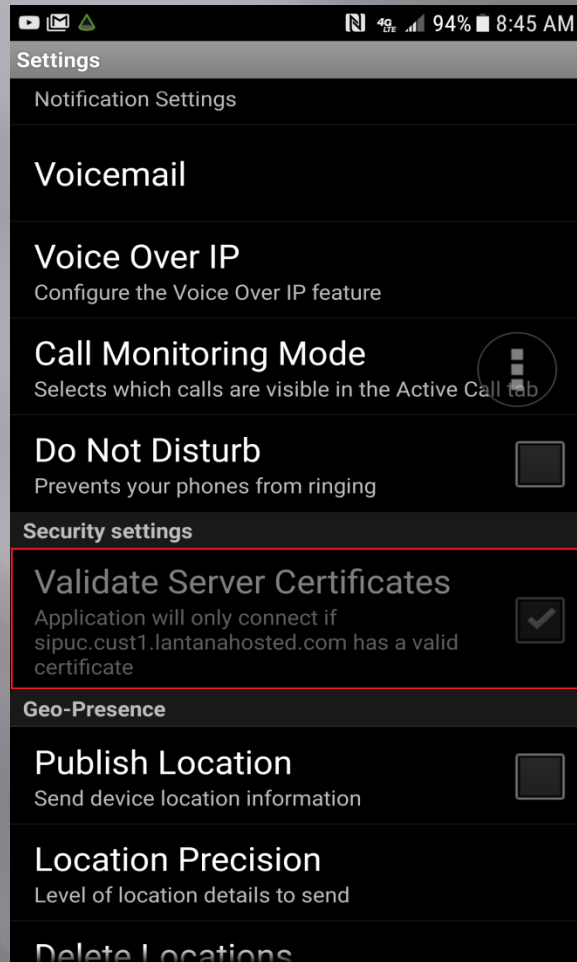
4G LTE 94% 8:45 AM

Settings

Notification Settings

Voicemail

Voice Over IP
Configure the Voice Over IP feature

Call Monitoring Mode
Selects which calls are visible in the Active Call tab

Do Not Disturb
Prevents your phones from ringing

Security settings

Validate Server Certificates
Application will only connect if sipuc.cust1.lantanahosted.com has a valid certificate

Geo-Presence

Publish Location
Send device location information

Location Precision
Level of location details to send

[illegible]